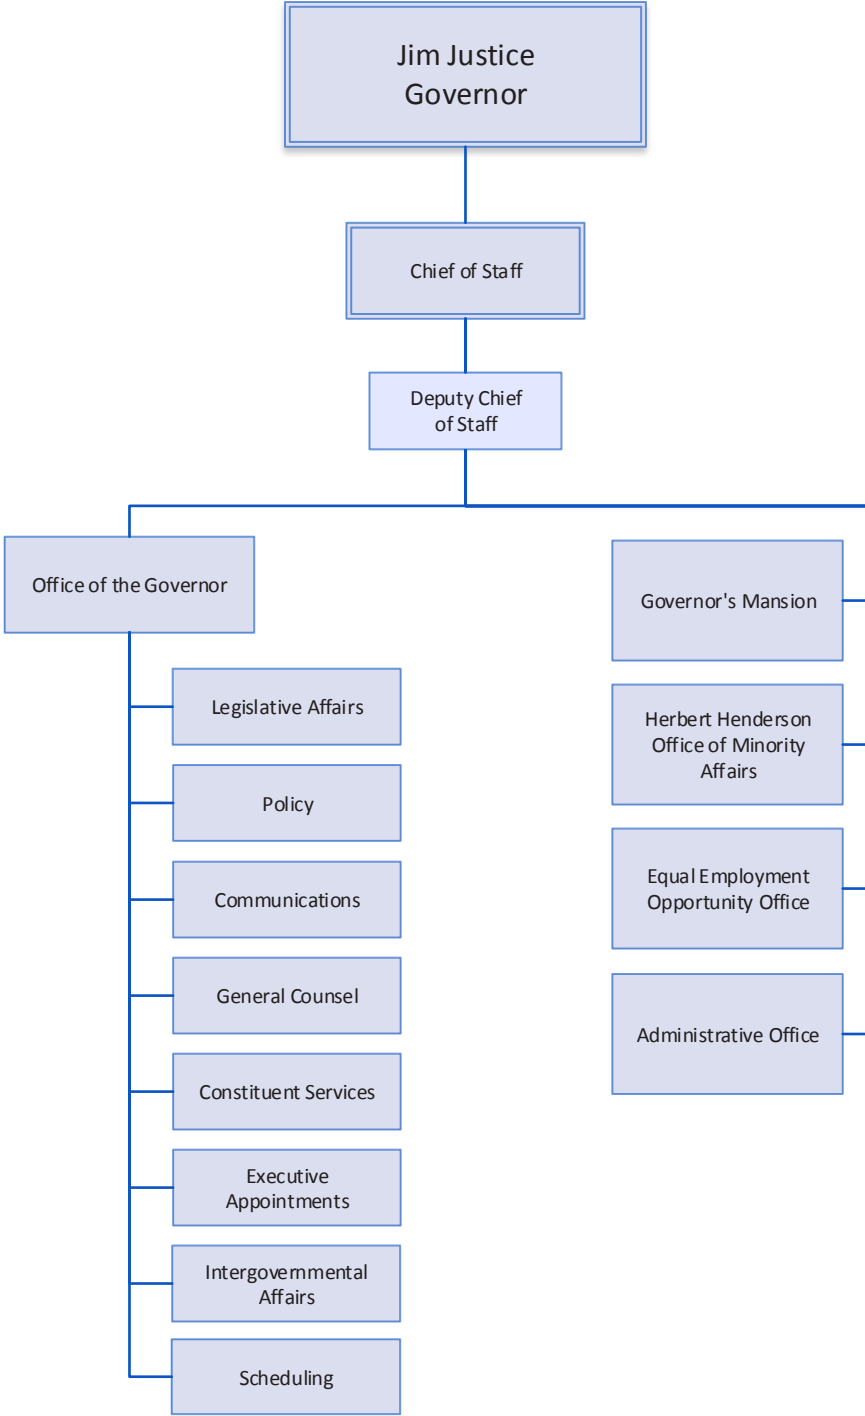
Jim Justice
Governor

Chief of Staff

Deputy Chief of Staff

Office of the Governor

Legislative Affairs

Policy

Communications

General Counsel

Constituent Services

Executive Appointments

Intergovernmental Affairs

Scheduling

Governor's Mansion

Herbert Henderson Office of Minority Affairs

Equal Employment Opportunity Office

Administrative Office